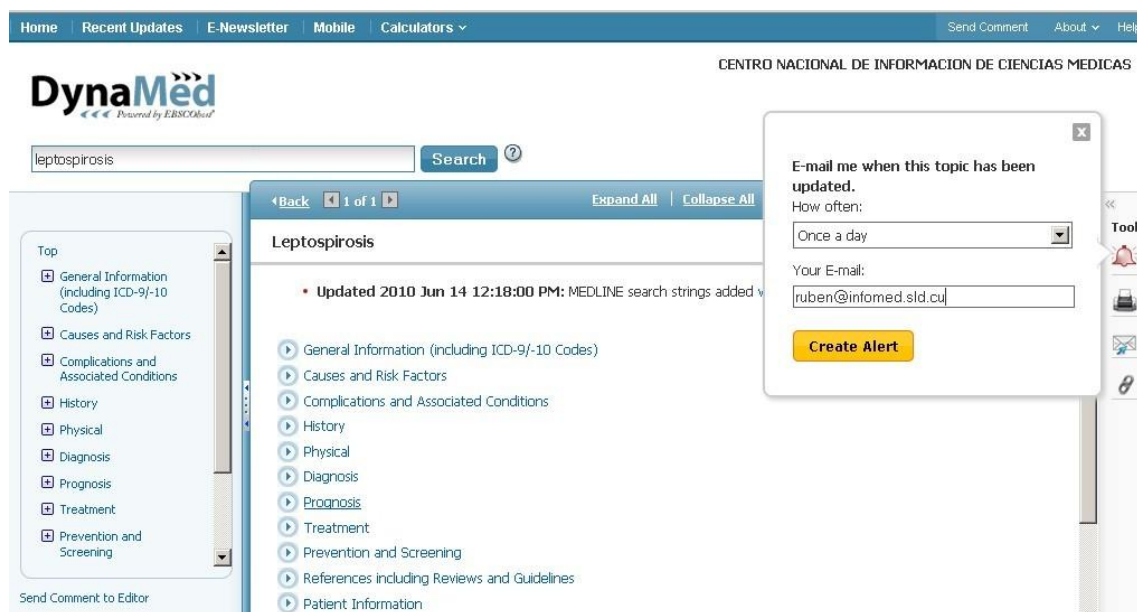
Home | Recent Updates | E-Newsletter | Mobile | Calculators ⌄

Send Comment About ⌄ Hel

DynaMed
Powered by EBSCOhost

CENTRO NACIONAL DE INFORMACION DE CIENCIAS MEDICAS

leptospirosis

Search

Top

General Information (including ICD-9/-10 Codes)

Causes and Risk Factors

Complications and Associated Conditions

History

Physical

Diagnosis

Prognosis

Treatment

Prevention and Screening

Send Comment to Editor

Back 1 of 1

Expand All | Collapse All

Leptospirosis

• Updated 2010 Jun 14 12:18:00 PM: MEDLINE search strings added v

General Information (including ICD-9/-10 Codes)

Causes and Risk Factors

Complications and Associated Conditions

History

Physical

Diagnosis

Prognosis

Treatment

Prevention and Screening

References including Reviews and Guidelines

Patient Information

E-mail me when this topic has been updated.

How often:

Once a day

Your E-mail:

ruben@infomed.sld.cu

Create Alert

Tool